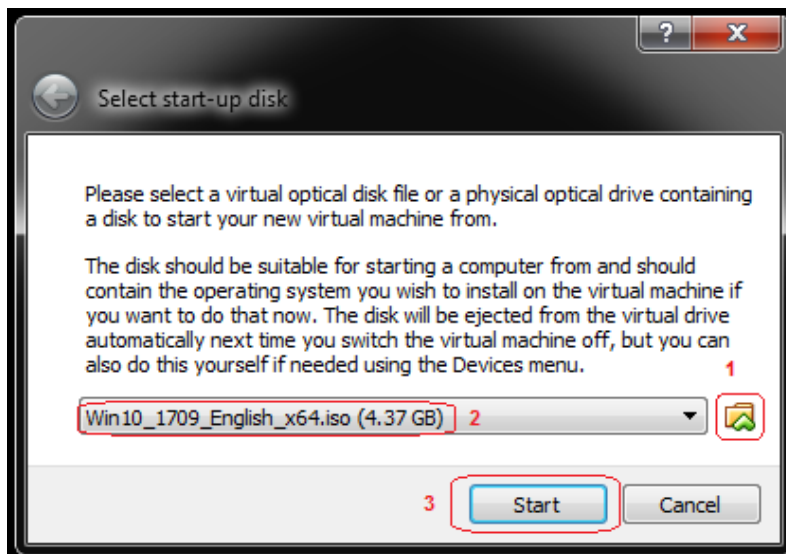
?
X
Select start-up disk

Please select a virtual optical disk file or a physical optical drive containing a disk to start your new virtual machine from.

The disk should be suitable for starting a computer from and should contain the operating system you wish to install on the virtual machine if you want to do that now. The disk will be ejected from the virtual drive automatically next time you switch the virtual machine off, but you can also do this yourself if needed using the Devices menu.

1
Win10_1709_English_x64.iso (4.37 GB) 2

3 Start Cancel